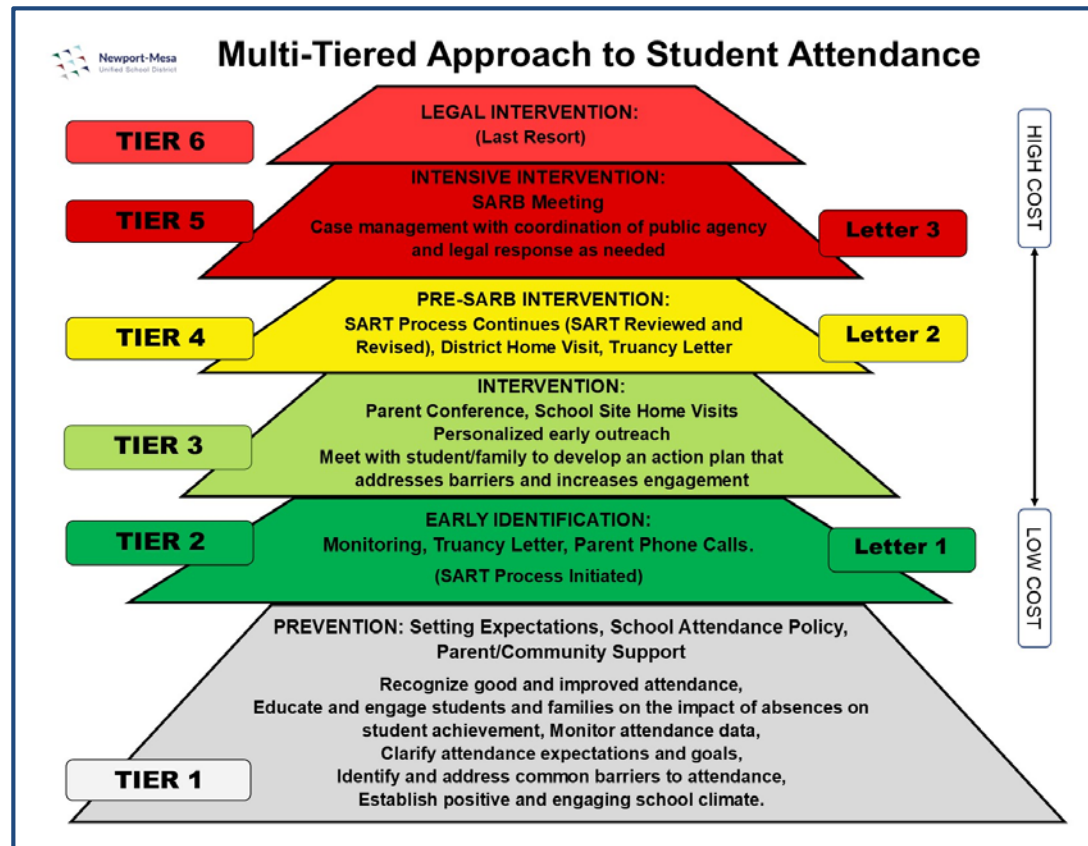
Newport-Mesa Unified School District

Multi-Tiered Approach to Student Attendance

TIER 6

LEGAL INTERVENTION: (Last Resort)

HIGH COST

TIER 5

INTENSIVE INTERVENTION: SARB Meeting Case management with coordination of public agency and legal response as needed

Letter 3

TIER 4

PRE-SARB INTERVENTION: SART Process Continues (SART Reviewed and Revised), District Home Visit, Truancy Letter

Letter 2

TIER 3

INTERVENTION: Parent Conference, School Site Home Visits Personalized early outreach Meet with student/family to develop an action plan that addresses barriers and increases engagement

TIER 2

EARLY IDENTIFICATION: Monitoring, Truancy Letter, Parent Phone Calls.

(SART Process Initiated)

Letter 1

LOW COST

PREVENTION: Setting Expectations, School Attendance Policy, Parent/Community Support

Recognize good and improved attendance, Educate and engage students and families on the impact of absences on student achievement, Monitor attendance data, Clarify attendance expectations and goals, Identify and address common barriers to attendance, Establish positive and engaging school climate.

TIER 1